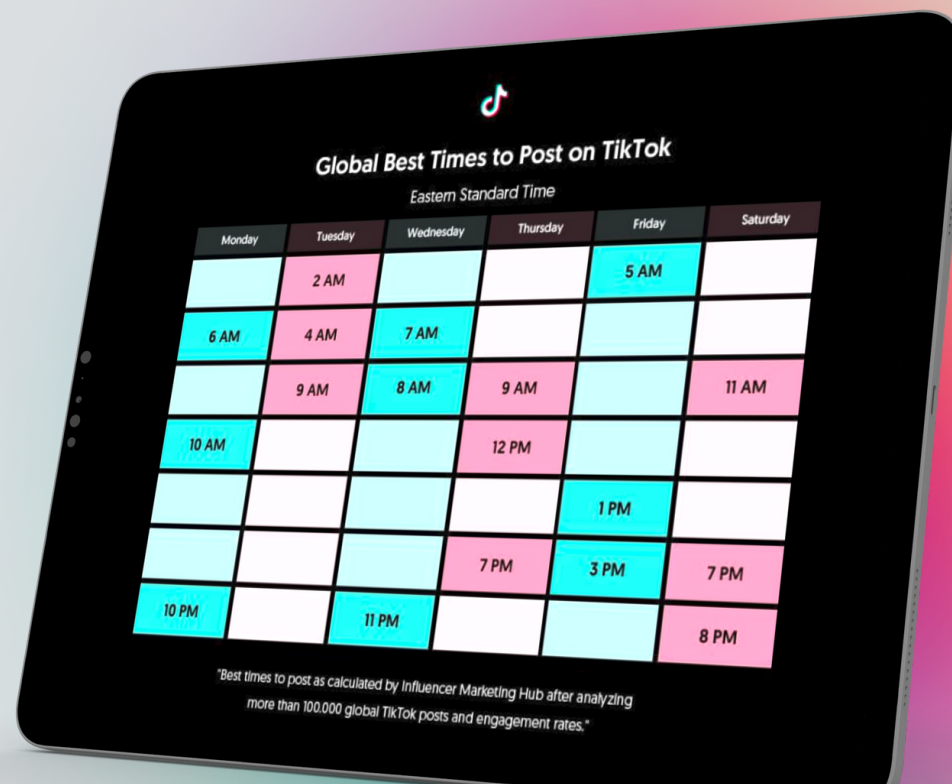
Global Best Times to Post on TikTok

Eastern Standard Time

| Monday | Tuesday | Wednesday | Thursday | Friday | Saturday |
|---|---|---|---|---|---|
| | 2 AM | | | 5 AM | |
| 6 AM | 4 AM | 7 AM | | | |
| | 9 AM | 8 AM | 9 AM | | 11 AM |
| 10 AM | | | 12 PM | | |
| | | | | 1 PM | |
| | | | 7 PM | 3 PM | 7 PM |
| 10 PM | | 11 PM | | | 8 PM |

"Best times to post as calculated by Influencer Marketing Hub after analyzing more than 100.000 global TikTok posts and engagement rates."